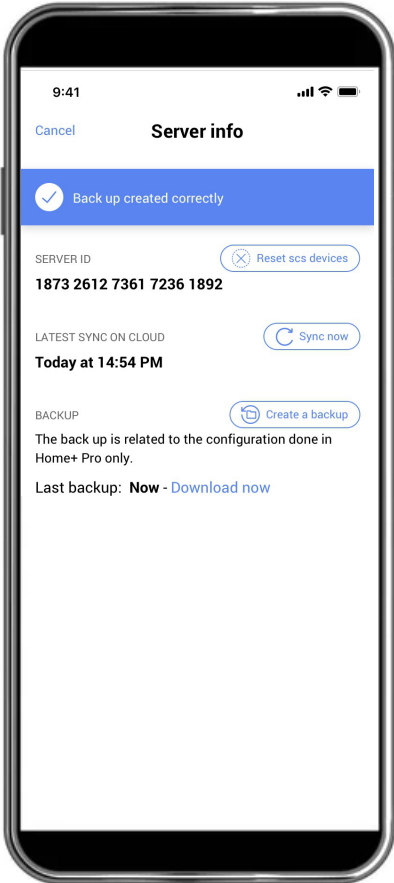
9:41

Cancel

Server info

Back up created correctly

SERVER ID

Reset scs devices

1873 2612 7361 7236 1892

LATEST SYNC ON CLOUD

Sync now

Today at 14:54 PM

BACKUP

Create a backup

The back up is related to the configuration done in Home+ Pro only.

Last backup: Now - Download now